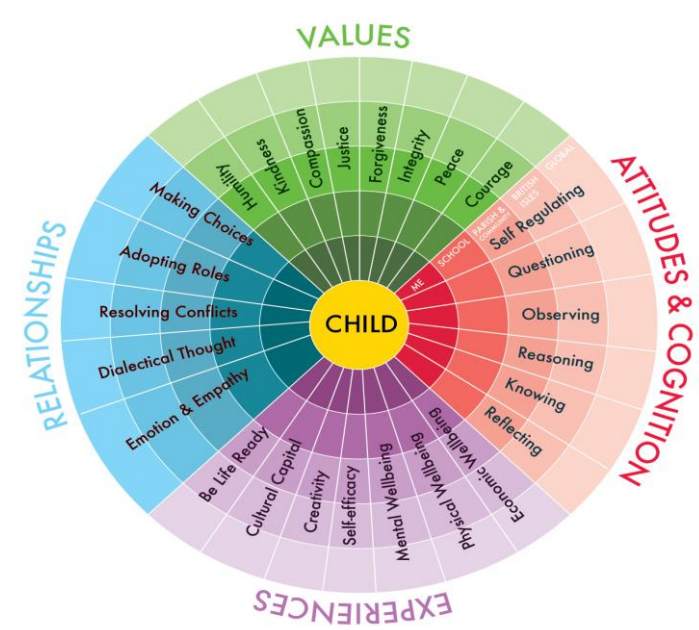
VALUES

Humility
Kindness
Compassion
Justice
Forgiveness
Integrity
Peace
Courage

ATTITUDES & COGNITION

ME
SCHOOL
PARISH & COMMUNITY
BRITISH ISLES
GLOBAL

Self Regulating
Questioning
Observing
Reasoning
Knowing
Reflecting

EXPERIENCES

Economic Wellbeing
Physical Wellbeing
Mental Wellbeing
Self-efficacy
Creativity
Cultural Capital
Be Life Ready

RELATIONSHIPS

Making Choices
Adopting Roles
Resolving Conflicts
Dialectical Thought
Emotion & Empathy

CHILD